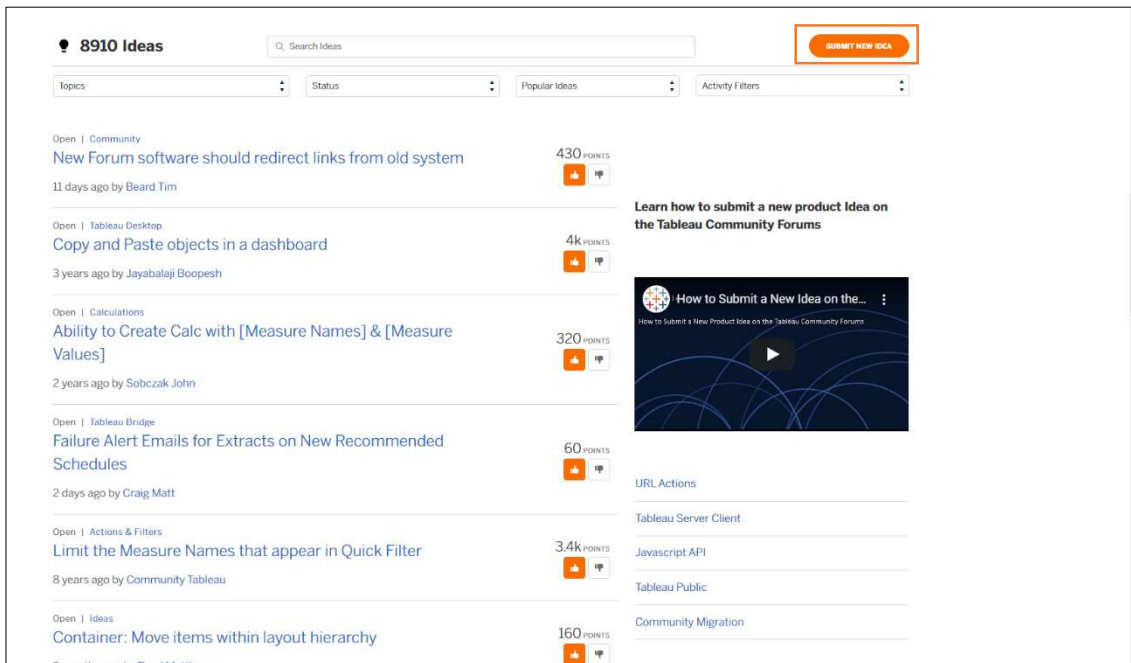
8910 Ideas

Search Ideas

SUBMIT NEW IDEA

Topics

Status

Popular Ideas

Activity Filters

Open | Community
New Forum software should redirect links from old system
11 days ago by Beard Tim
430 POINTS

Open | Tableau Desktop
Copy and Paste objects in a dashboard
3 years ago by Jayabalaji Boopesh
4k POINTS

Open | Calculations
Ability to Create Calc with [Measure Names] & [Measure Values]
2 years ago by Sobczak John
320 POINTS

Open | Tableau Bridge
Failure Alert Emails for Extracts on New Recommended Schedules
2 days ago by Craig Matt
60 POINTS

Open | Actions & Filters
Limit the Measure Names that appear in Quick Filter
8 years ago by Community Tableau
3.4k POINTS

Open | Ideas
Container: Move items within layout hierarchy
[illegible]
160 POINTS

Learn how to submit a new product Idea on the Tableau Community Forums

How to Submit a New Idea on the...

How to Submit a New Product Idea on the Tableau Community Forums

URL Actions

Tableau Server Client

Javascript API

Tableau Public

Community Migration